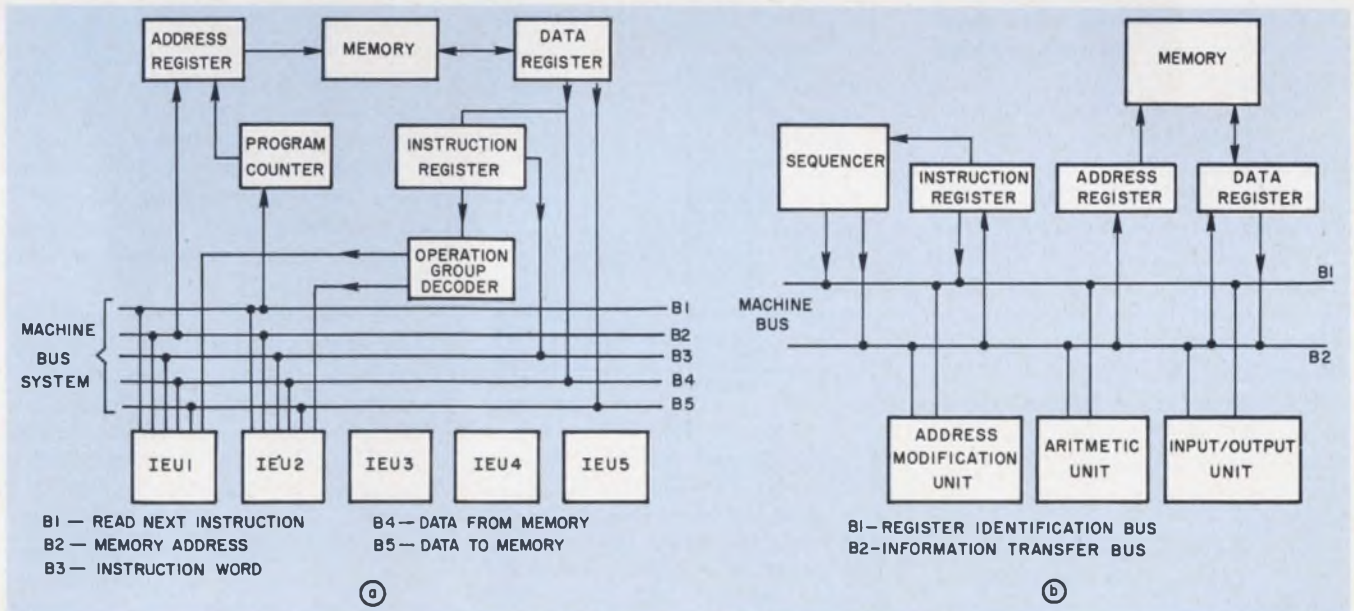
ADDRESS REGISTER
MEMORY
DATA REGISTER
PROGRAM COUNTER
INSTRUCTION REGISTER
OPERATION GROUP DECODER
MACHINE BUS SYSTEM
B1
B2
B3
B4
B5
IEU1
IEU2
IEU3
IEU4
IEU5
B1 — READ NEXT INSTRUCTION
B2 — MEMORY ADDRESS
B3 — INSTRUCTION WORD
B4 — DATA FROM MEMORY
B5 — DATA TO MEMORY
(a)

MEMORY
SEQUENCER
INSTRUCTION REGISTER
ADDRESS REGISTER
DATA REGISTER
MACHINE BUS
B1
B2
ADDRESS MODIFICATION UNIT
ARITMETIC UNIT
INPUT/OUTPUT UNIT
B1-REGISTER IDENTIFICATION BUS
B2-INFORMATION TRANSFER BUS
(b)